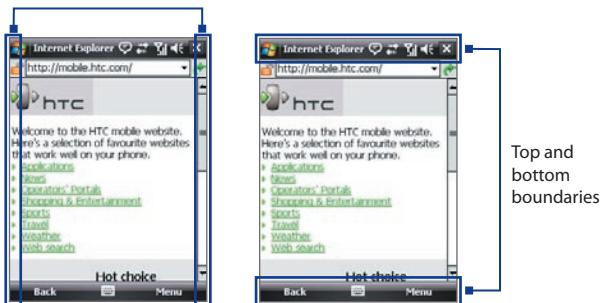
Internet Explorer
http://mobile.htc.com/
htc
Welcome to the HTC mobile website. Here's a selection of favourite websites that work well on your phone.
Applications
News
Operators' Portals
Shopping & Entertainment
Sports
Travel
Weather
Web search
Hot choice
Back
Menu

Internet Explorer
http://mobile.htc.com/
htc
Welcome to the HTC mobile website. Here's a selection of favourite websites that work well on your phone.
Applications
News
Operators' Portals
Shopping & Entertainment
Sports
Travel
Weather
Web search
Hot choice
Back
Menu

Top and bottom boundaries